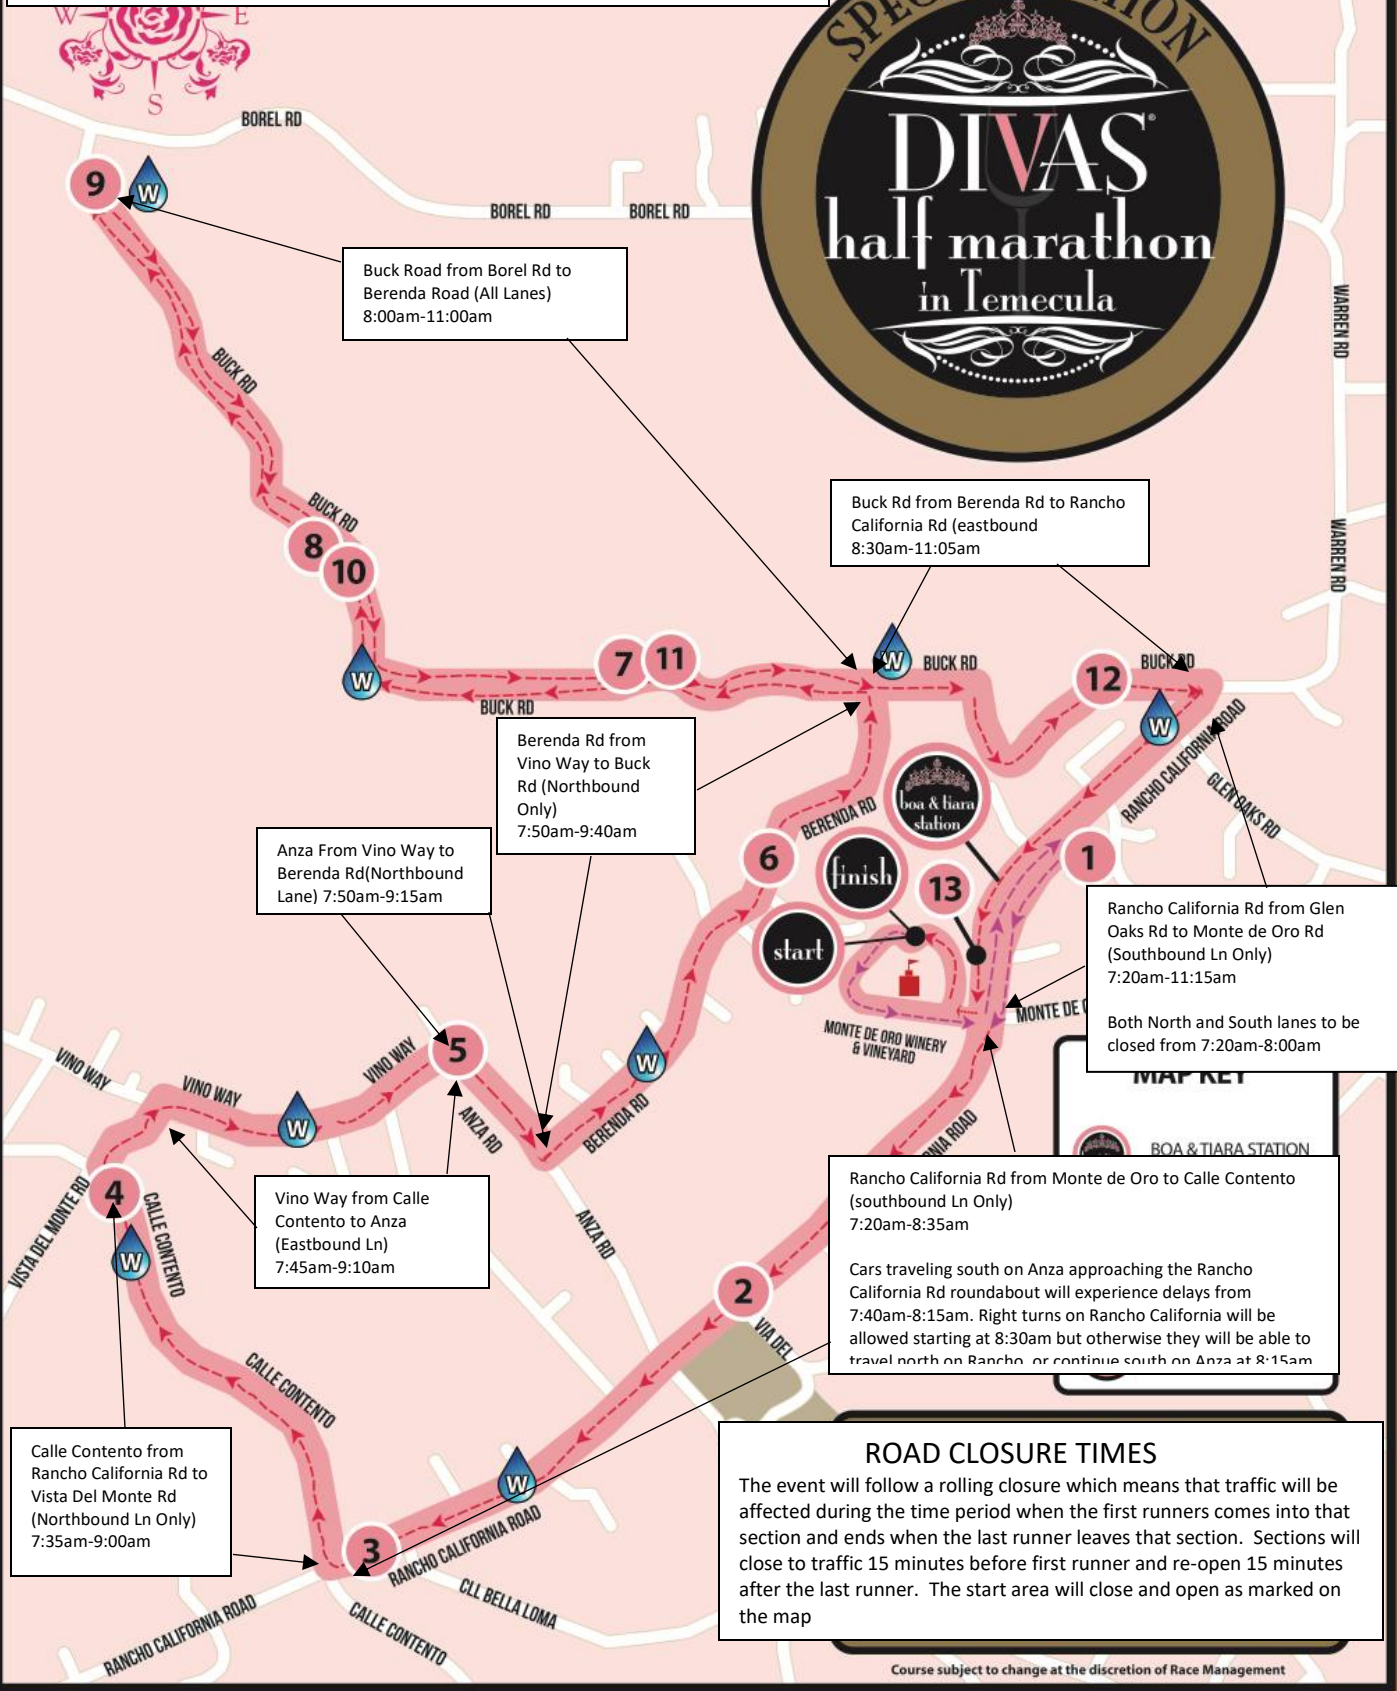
W E S

BOREL RD

BOREL RD BOREL RD

SPECIAL EDITION

DIVAS® half marathon in Temecula

WARREN RD

WARREN RD

9 W

Buck Road from Borel Rd to Berenda Road (All Lanes) 8:00am-11:00am

BUCK RD

BUCK RD

8 10

Buck Rd from Berenda Rd to Rancho California Rd (eastbound 8:30am-11:05am

W BUCK RD

BUCK RD

7 11

12

W

BUCK RD

Berenda Rd from Vino Way to Buck Rd (Northbound Only) 7:50am-9:40am

RANCHO CALIFORNIA ROAD

GLEN OAKS RD

boa & tiara station

BERENDA RD

6

finish

13

1

Anza From Vino Way to Berenda Rd(Northbound Lane) 7:50am-9:15am

start

Rancho California Rd from Glen Oaks Rd to Monte de Oro Rd (Southbound Ln Only) 7:20am-11:15am

Both North and South lanes to be closed from 7:20am-8:00am

MONTE DE O

MONTE DE ORO WINERY & VINEYARD

MAP KEY

BOA & TIARA STATION

VINO WAY

VINO WAY

VINO WAY

5

W

ANZA RD

BERENDA RD

W

ANZA RD

4

VISTA DEL MONTE RD

CALLE CONTENTO

W

Vino Way from Calle Contento to Anza (Eastbound Ln) 7:45am-9:10am

Rancho California Rd from Monte de Oro to Calle Contento (southbound Ln Only) 7:20am-8:35am

Cars traveling south on Anza approaching the Rancho California Rd roundabout will experience delays from 7:40am-8:15am. Right turns on Rancho California will be allowed starting at 8:30am but otherwise they will be able to travel north on Rancho, or continue south on Anza at 8:15am

RNIA ROAD

2

VIA DEL

CALLE CONTENTO

Calle Contento from Rancho California Rd to Vista Del Monte Rd (Northbound Ln Only) 7:35am-9:00am

W

3

RANCHO CALIFORNIA ROAD

CLL BELLA LOMA

CALLE CONTENTO

RANCHO CALIFORNIA ROAD

ROAD CLOSURE TIMES

The event will follow a rolling closure which means that traffic will be affected during the time period when the first runners comes into that section and ends when the last runner leaves that section. Sections will close to traffic 15 minutes before first runner and re-open 15 minutes after the last runner. The start area will close and open as marked on the map

Course subject to change at the discretion of Race Management